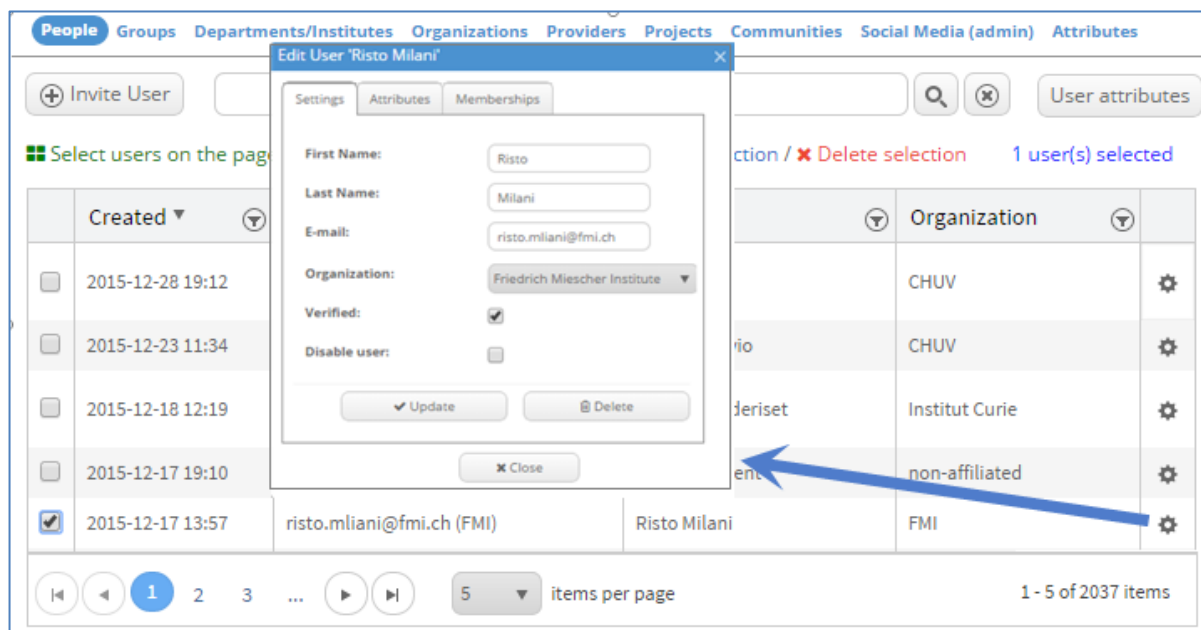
People Groups Departments/Institutes Organizations Providers Projects Communities Social Media (admin) Attributes

Invite User

User attributes

Select users on the pag

ction / ✖ Delete selection

1 user(s) selected

Edit User 'Risto Milani'

Settings Attributes Memberships

First Name: Risto

Last Name: Milani

E-mail: risto.mliani@fmi.ch

Organization: Friedrich Miescher Institute

Verified:

Disable user:

Update

Delete

Close

| | Created ▼ | | | Organization | |
|---|---|---|---|---|---|
| | 2015-12-28 19:12 | | | CHUV | |
| | 2015-12-23 11:34 | | vio | CHUV | |
| | 2015-12-18 12:19 | | deriset | Institut Curie | |
| | 2015-12-17 19:10 | | ent | non-affiliated | |
| | 2015-12-17 13:57 | risto.mliani@fmi.ch (FMI) | Risto Milani | FMI | |

1 2 3 ...

5 items per page

1 - 5 of 2037 items